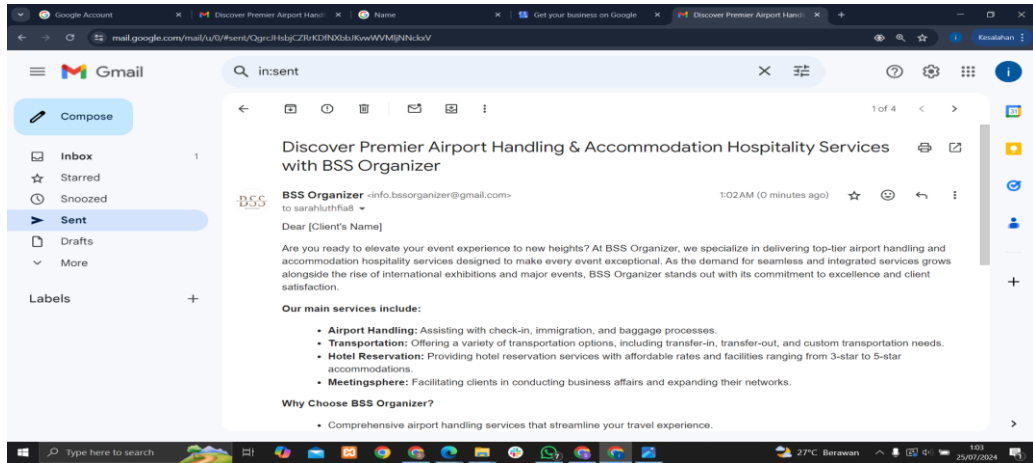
Google Account × Discover Premier Airport Hand × Name × Get your business on Google × Discover Premier Airport Hand × +

mail.google.com/mail/u/0/#sent/QgrcJHsbjCZRrKDfNXbbJKvwWVMBjNNckV

Kesalahan

Gmail

in:sent

Compose

Inbox 1
Starred
Snoozed
Sent
Drafts
More

Labels +

1 of 4

Discover Premier Airport Handling & Accommodation Hospitality Services with BSS Organizer

BSS

BSS Organizer <info.bssorganizer@gmail.com>
to sarahluthfia8

1:02 AM (0 minutes ago)

Dear [Client's Name]

Are you ready to elevate your event experience to new heights? At BSS Organizer, we specialize in delivering top-tier airport handling and accommodation hospitality services designed to make every event exceptional. As the demand for seamless and integrated services grows alongside the rise of international exhibitions and major events, BSS Organizer stands out with its commitment to excellence and client satisfaction.

Our main services include:

• Airport Handling: Assisting with check-in, immigration, and baggage processes.
• Transportation: Offering a variety of transportation options, including transfer-in, transfer-out, and custom transportation needs.
• Hotel Reservation: Providing hotel reservation services with affordable rates and facilities ranging from 3-star to 5-star accommodations.
• Meetingsphere: Facilitating clients in conducting business affairs and expanding their networks.

Why Choose BSS Organizer?

• Comprehensive airport handling services that streamline your travel experience.

Type here to search

27°C Berawan

1:03
25/07/2024